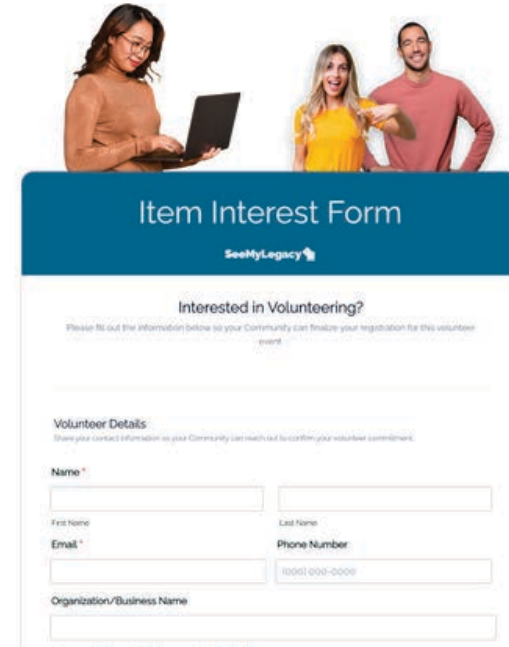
Item Interest Form

SeeMyLegacy

Interested in Volunteering?

Please fill out the information below so your Community can finalize your registration for this volunteer event.

Volunteer Details

Share your contact information so your Community can reach out to confirm your volunteer commitment.

Name *

First Name

Last Name

Email *

Phone Number

(000) 000-0000

Organization/Business Name